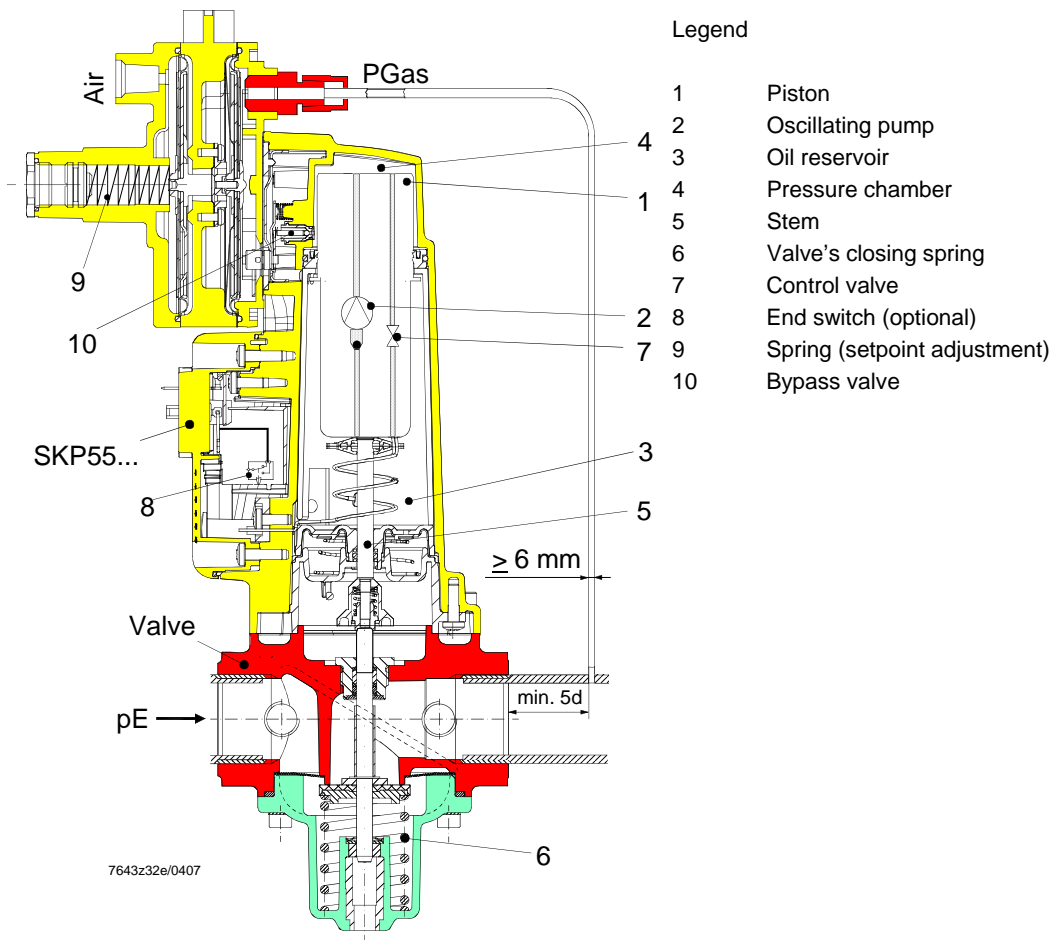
Air

PGas

4

1

9

10

2

7

SKP55...

8

3

5

$\geq$ 6 mm

Valve

min. 5d

pE

6

7643z32e/0407

Legend

| | |
|---|---|
| 1 | Piston |
| 2 | Oscillating pump |
| 3 | Oil reservoir |
| 4 | Pressure chamber |
| 5 | Stem |
| 6 | Valve’s closing spring |
| 7 | Control valve |
| 8 | End switch (optional) |
| 9 | Spring (setpoint adjustment) |
| 10 | Bypass valve |